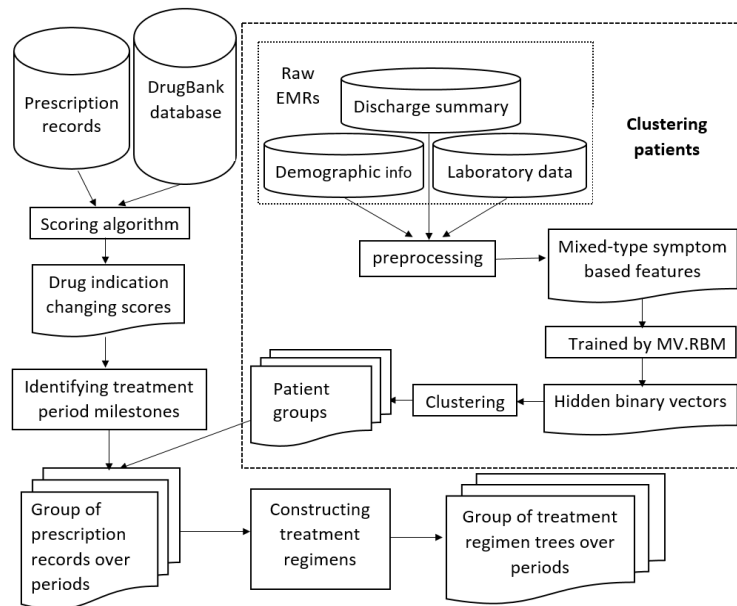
Prescription records

DrugBank database

Scoring algorithm

Drug indication changing scores

Identifying treatment period milestones

Raw EMRs

Discharge summary

Demographic info

Laboratory data

Clustering patients

preprocessing

Mixed-type symptom based features

Trained by MV.RBM

Hidden binary vectors

Clustering

Patient groups

Group of prescription records over periods

Constructing treatment regimens

Group of treatment regimen trees over periods